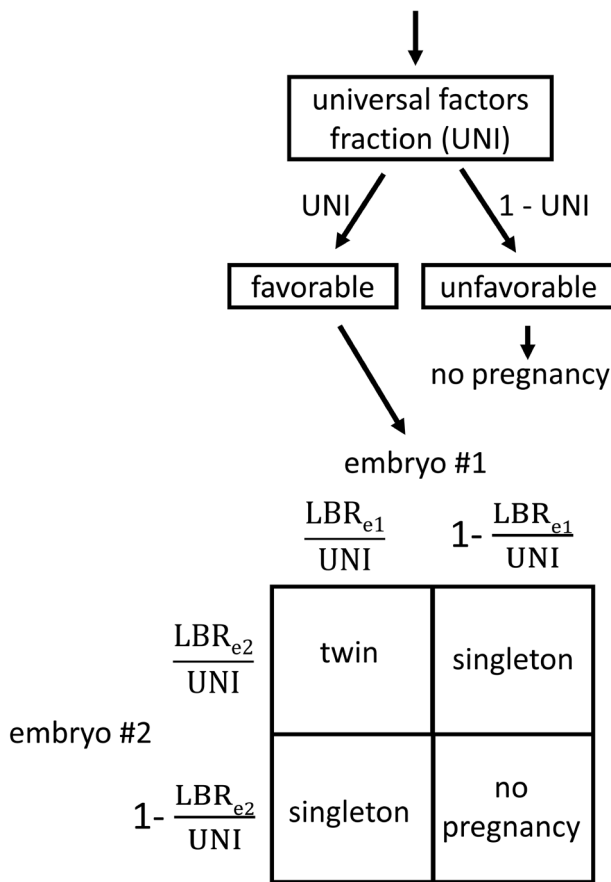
universal factors fraction (UNI)

UNI

1 - UNI

favorable

unfavorable

no pregnancy

embryo #1

$\frac{LBR_{e1}}{UNI}$

$1- \frac{LBR_{e1}}{UNI}$

embryo #2

| | $\frac{LBR_{e1}}{UNI}$ | $1- \frac{LBR_{e1}}{UNI}$ |
|---|---|---|
| $\frac{LBR_{e2}}{UNI}$ | twin | singleton |
| $1- \frac{LBR_{e2}}{UNI}$ | singleton | no pregnancy |